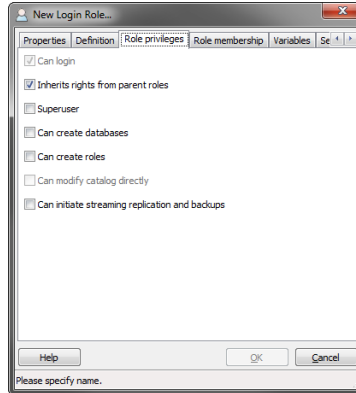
New Login Role...

Properties | Definition | Role privileges | Role membership | Variables | Se

Can login

Inherits rights from parent roles

Superuser

Can create databases

Can create roles

Can modify catalog directly

Can initiate streaming replication and backups

Help

OK

Cancel

Please specify name.